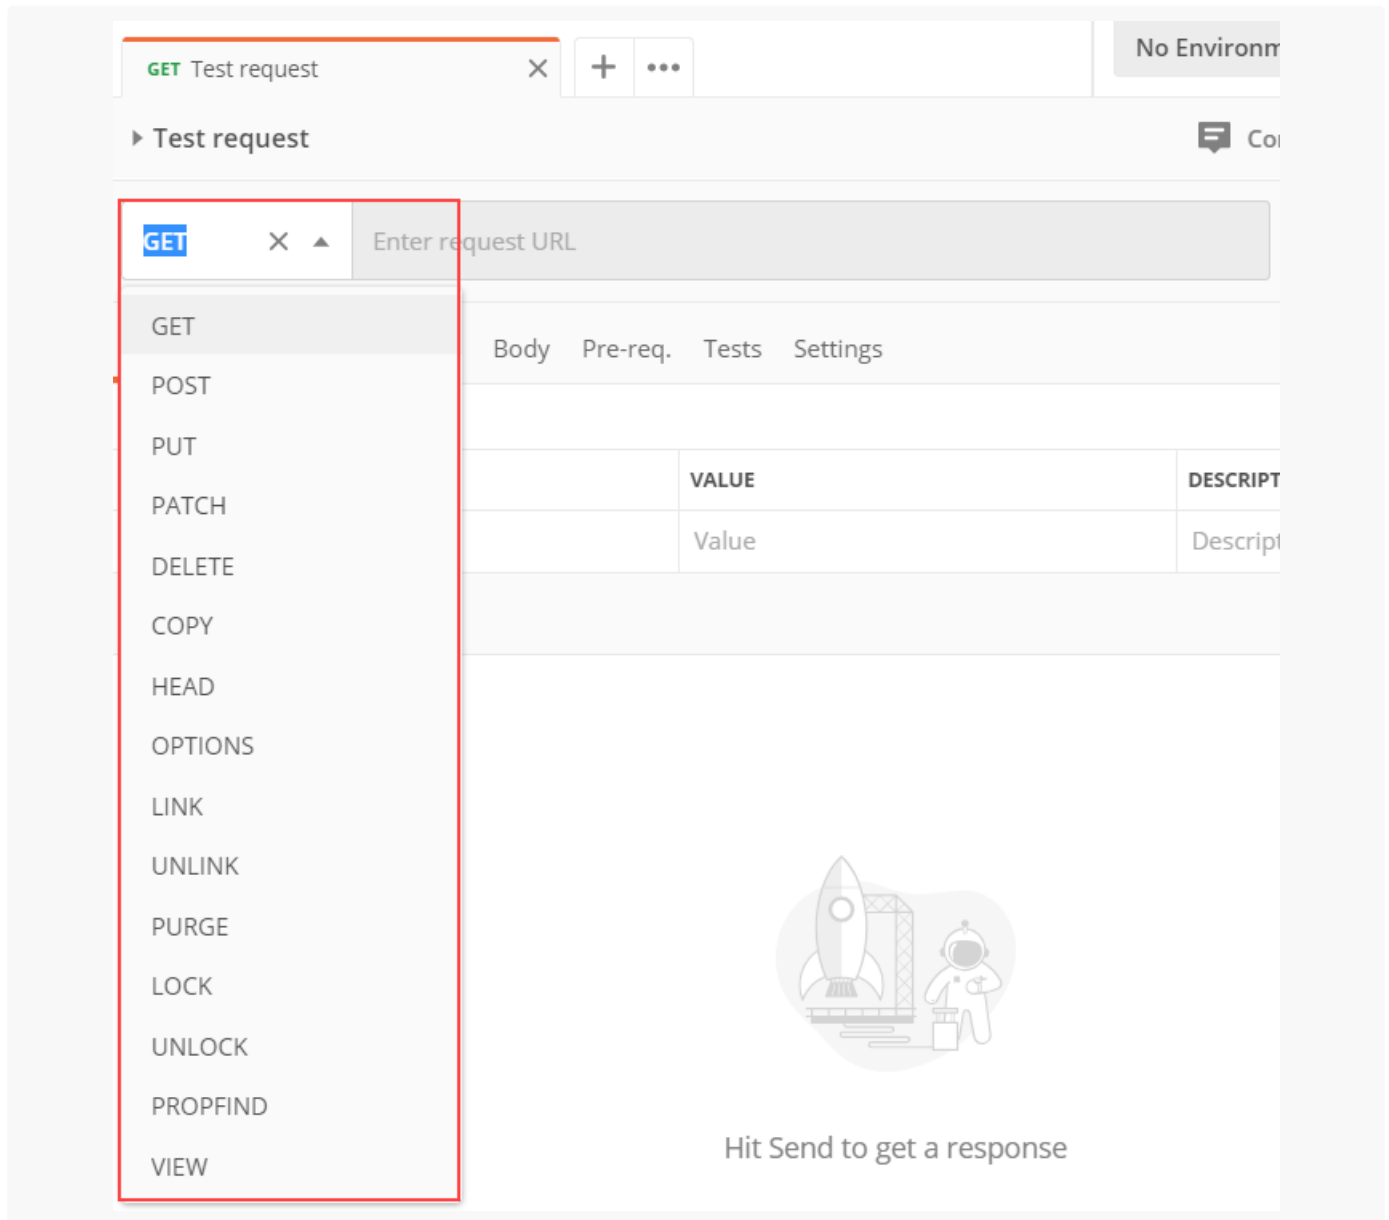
GET Test request ×
+ •••
No Environm

Test request
Coı

GET ×
Enter request URL

GET
POST
PUT
PATCH
DELETE
COPY
HEAD
OPTIONS
LINK
UNLINK
PURGE
LOCK
UNLOCK
PROPFIND
VIEW

Body Pre-req. Tests Settings

| VALUE | DESCRIPT |
|---|---|
| Value | Descript |

Hit Send to get a response